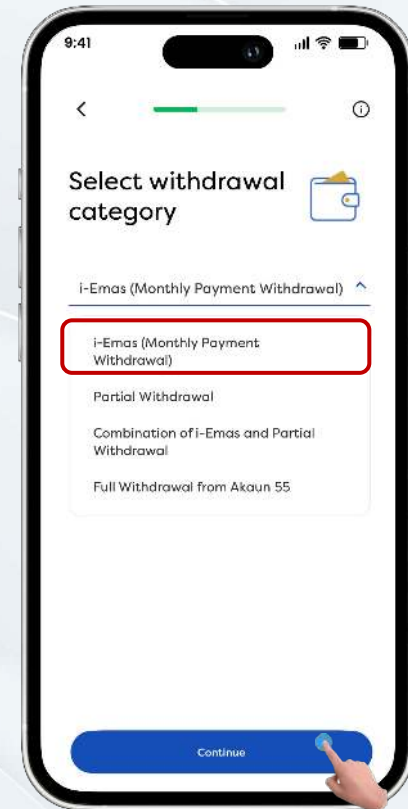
9:41

Select withdrawal category

i-Emas (Monthly Payment Withdrawal)

i-Emas (Monthly Payment Withdrawal)

Partial Withdrawal

Combination of i-Emas and Partial Withdrawal

Full Withdrawal from Akaun 55

Continue